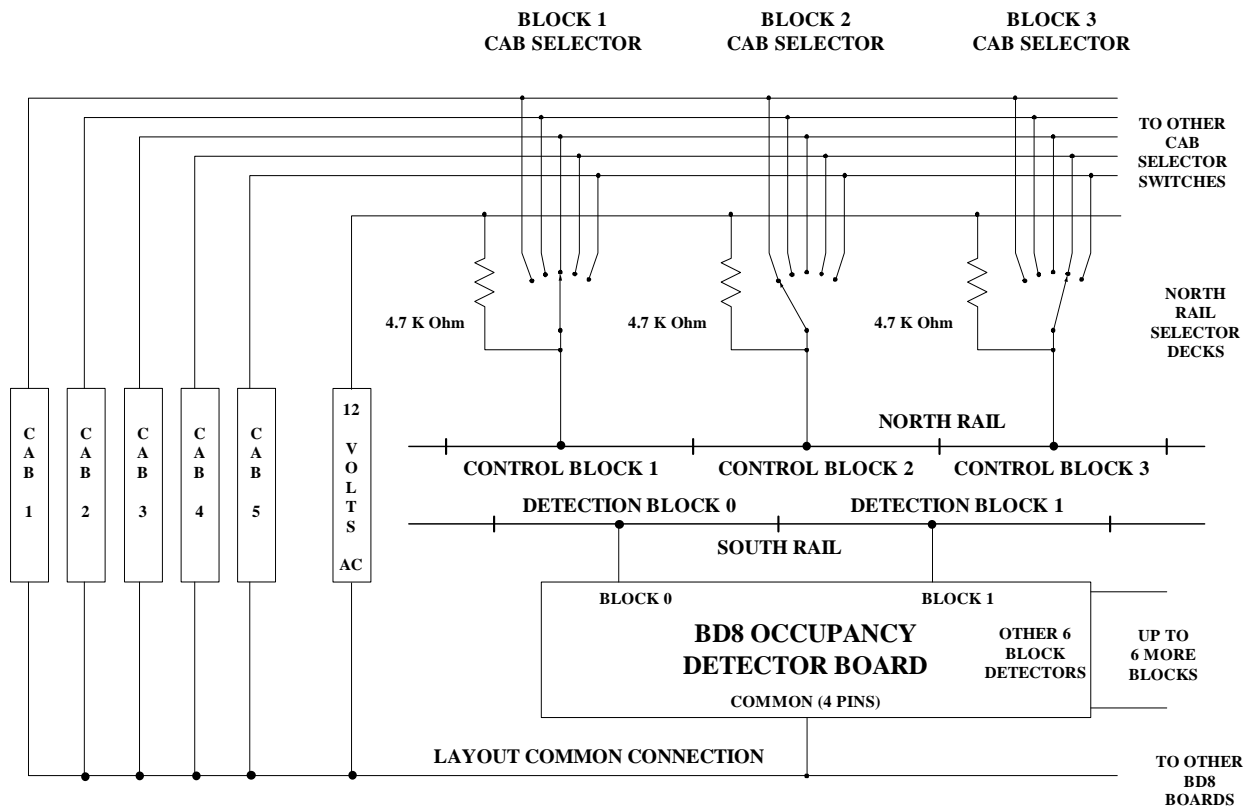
BLOCK 1
CAB SELECTOR

BLOCK 2
CAB SELECTOR

BLOCK 3
CAB SELECTOR

TO OTHER
CAB
SELECTOR
SWITCHES

4.7 K Ohm

4.7 K Ohm

4.7 K Ohm

NORTH
RAIL
SELECTOR
DECKS

CAB 1

CAB 2

CAB 3

CAB 4

CAB 5

12 VOLTS AC

NORTH RAIL

CONTROL BLOCK 1

CONTROL BLOCK 2

CONTROL BLOCK 3

DETECTION BLOCK 0

DETECTION BLOCK 1

SOUTH RAIL

BLOCK 0

BLOCK 1

BD8 OCCUPANCY
DETECTOR BOARD

OTHER 6
BLOCK
DETECTORS

UP TO
6 MORE
BLOCKS

COMMON (4 PINS)

LAYOUT COMMON CONNECTION

TO OTHER
BD8
BOARDS